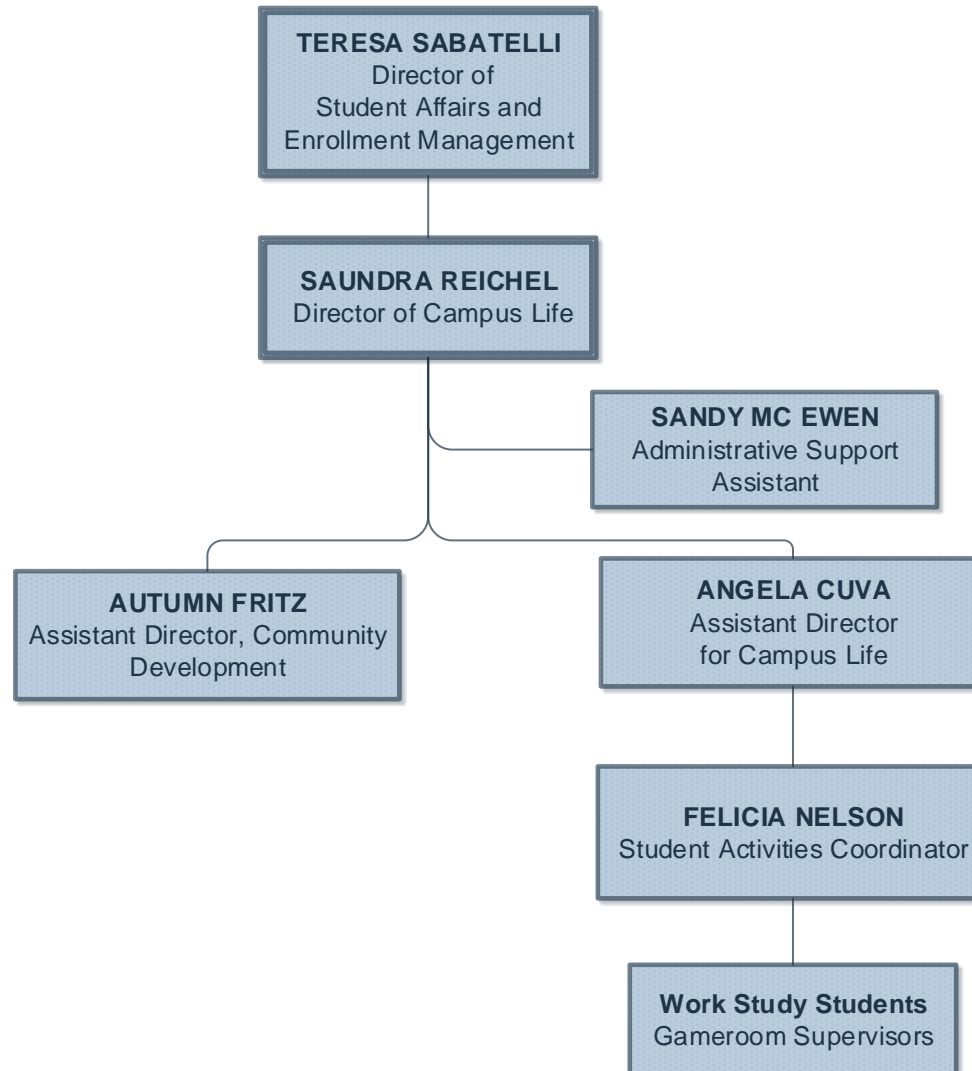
TERESA SABATELLI
Director of
Student Affairs and
Enrollment Management

SAUNDRA REICHEL
Director of Campus Life

SANDY MC EWEN
Administrative Support
Assistant

AUTUMN FRITZ
Assistant Director, Community
Development

ANGELA CUVA
Assistant Director
for Campus Life

FELICIA NELSON
Student Activities Coordinator

Work Study Students
Gameroom Supervisors